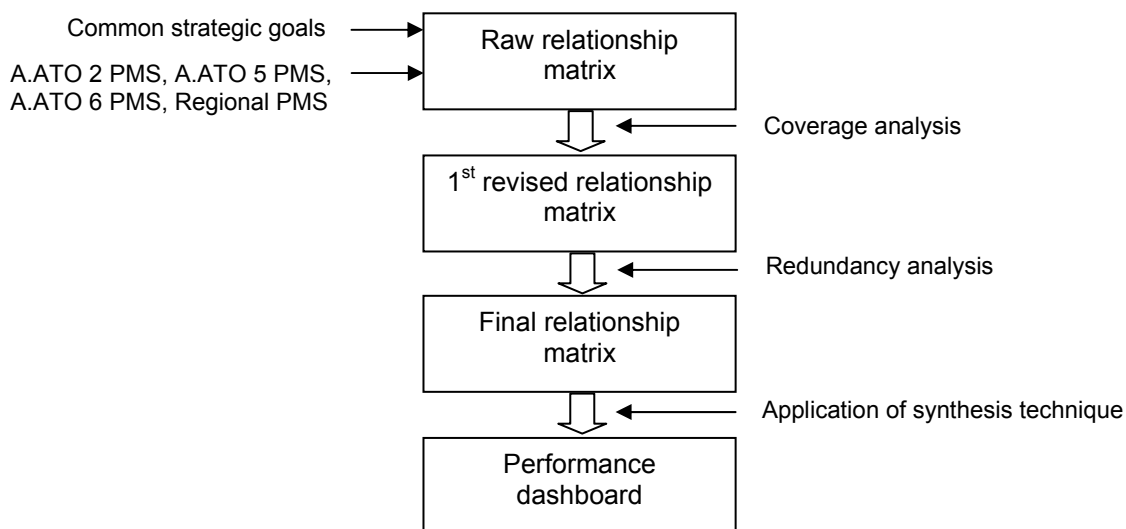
Common strategic goals

A.ATO 2 PMS, A.ATO 5 PMS, A.ATO 6 PMS, Regional PMS

Raw relationship matrix

Coverage analysis

1$^{st}$ revised relationship matrix

Redundancy analysis

Final relationship matrix

Application of synthesis technique

Performance dashboard